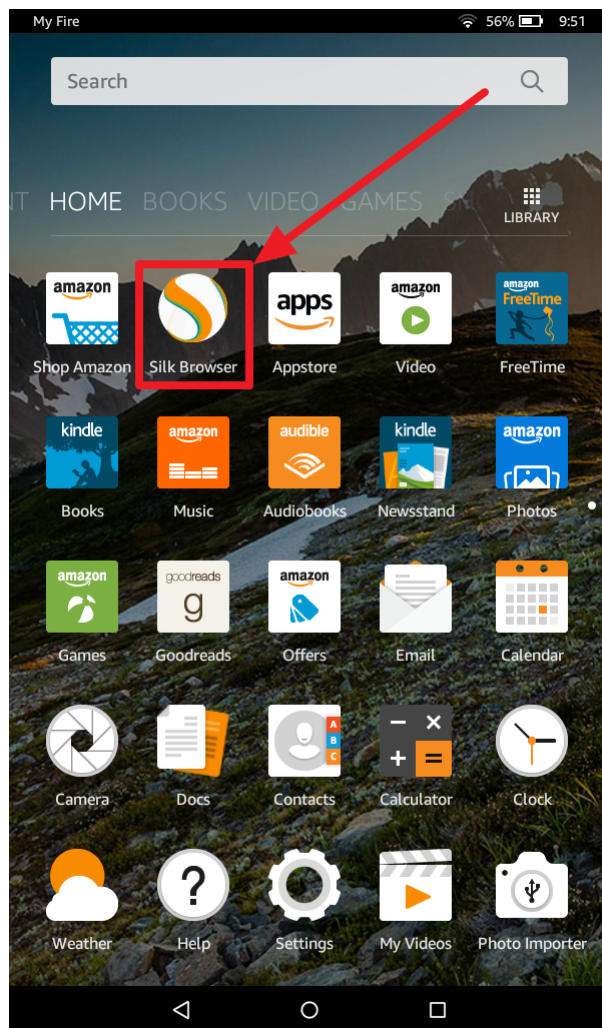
My Fire 56% 9:51

Search

NT HOME BOOKS VIDEO GAMES SH

LIBRARY

amazon
Shop Amazon

Silk Browser

apps
Appstore

amazon
Video

amazon FreeTime
FreeTime

kindle
Books

amazon
Music

audible
Audiobooks

kindle
Newsstand

amazon
Photos

amazon
Games

goodreads g
Goodreads

amazon
Offers

Email

Calendar

Camera

Docs

A B C
Contacts

Calculator

Clock

Weather

?
Help

Settings

My Videos

Photo Importer